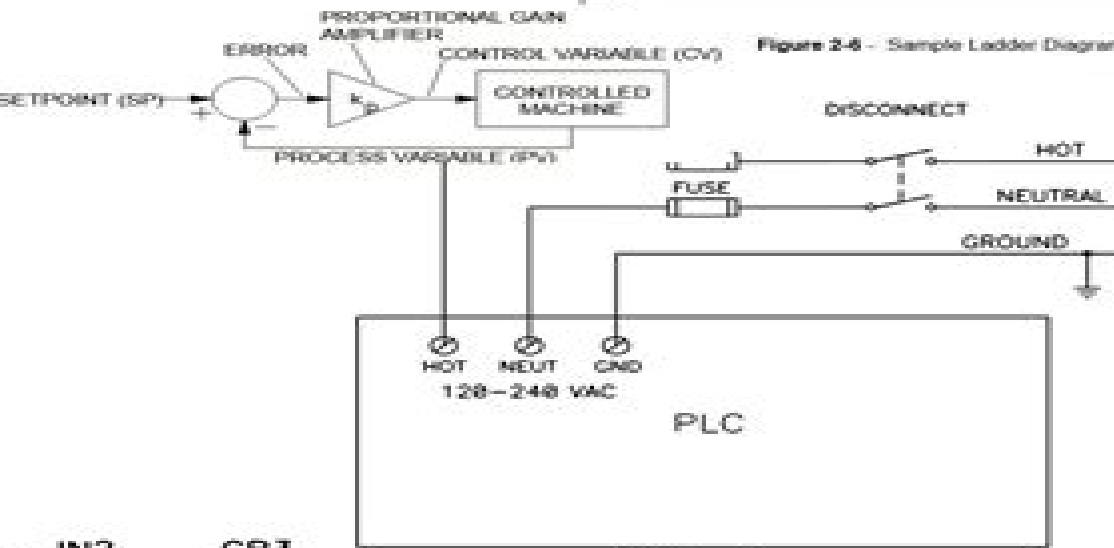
PROPORTIONAL GAIN AMPLIFIER

ERROR

CONTROL VARIABLE (CV)

SETPOINT (SP)

+

−

$K_p$

CONTROLLED MACHINE

PROCESS VARIABLE (PV)

Figure 2-6 - Sample Ladder Diagra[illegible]

DISCONNECT

HOT

FUSE

NEUTRAL

GROUND

HOT NEUT GND

120-240 VAC

PLC

IN2 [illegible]